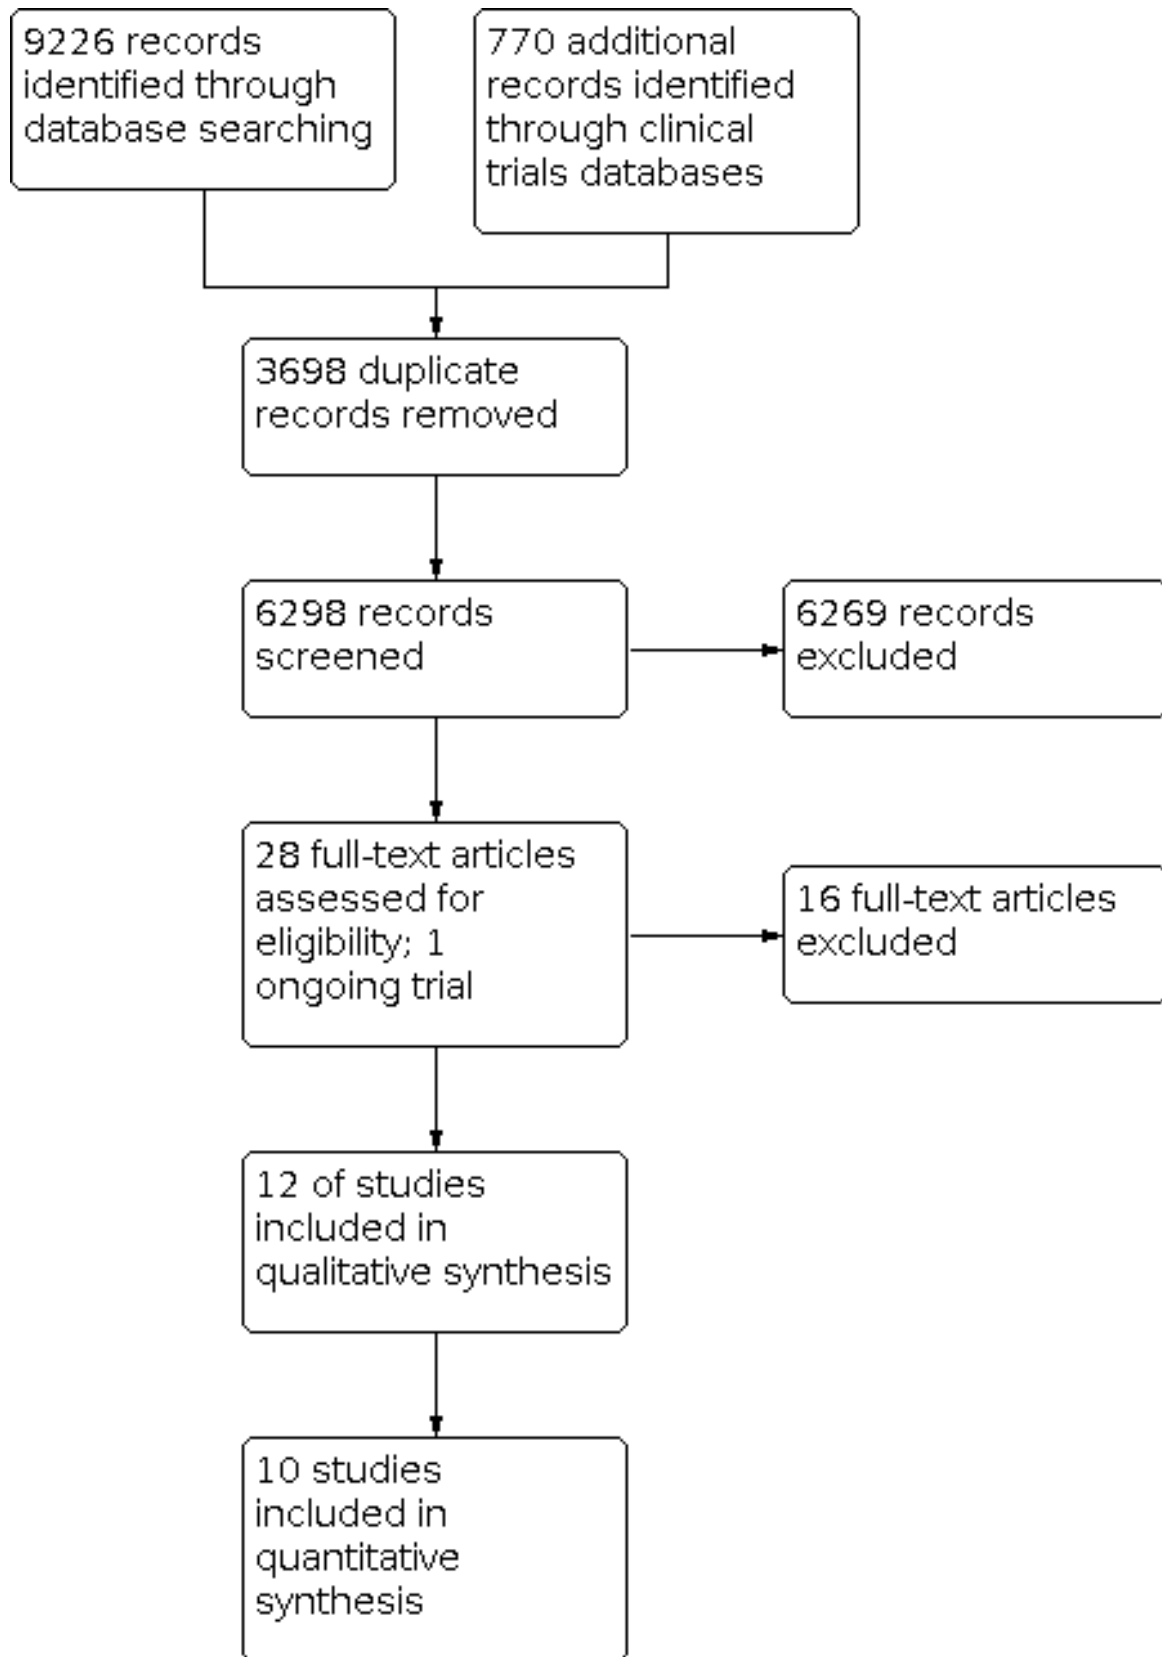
9226 records identified through database searching

770 additional records identified through clinical trials databases

3698 duplicate records removed

6298 records screened

6269 records excluded

28 full-text articles assessed for eligibility; 1 ongoing trial

16 full-text articles excluded

12 of studies included in qualitative synthesis

10 studies included in quantitative synthesis